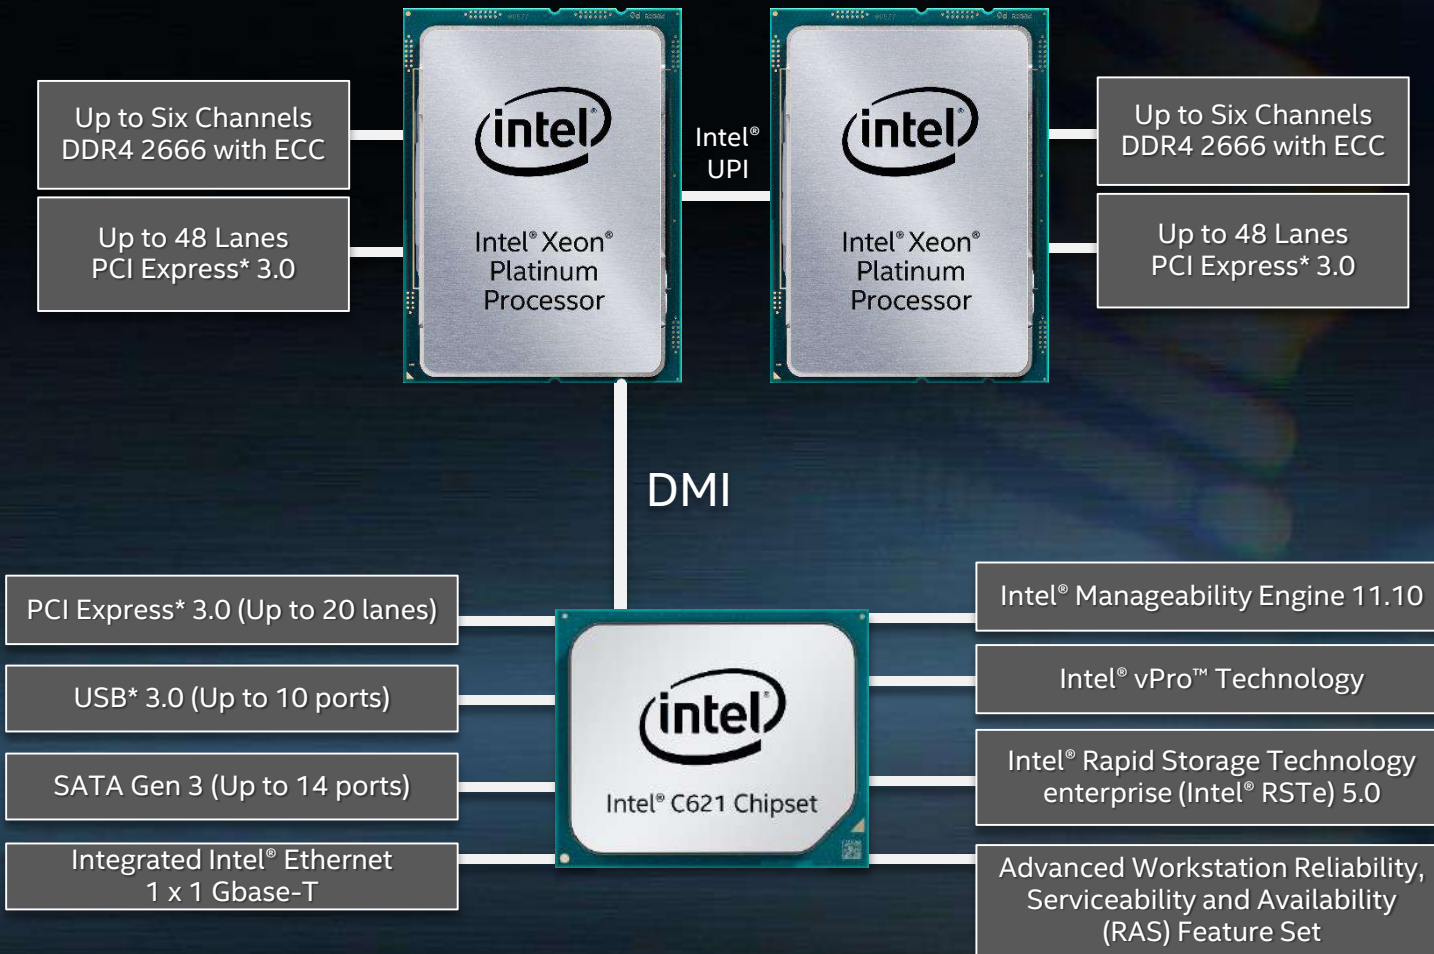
Up to Six Channels DDR4 2666 with ECC

Up to 48 Lanes PCI Express* 3.0

intel

Intel® Xeon® Platinum Processor

Intel® UPI

intel

Intel® Xeon® Platinum Processor

Up to Six Channels DDR4 2666 with ECC

Up to 48 Lanes PCI Express* 3.0

DMI

PCI Express* 3.0 (Up to 20 lanes)

USB* 3.0 (Up to 10 ports)

SATA Gen 3 (Up to 14 ports)

Integrated Intel® Ethernet 1 x 1 Gbase-T

intel

Intel® C621 Chipset

Intel® Manageability Engine 11.10

Intel® vPro™ Technology

Intel® Rapid Storage Technology enterprise (Intel® RSTe) 5.0

Advanced Workstation Reliability, Serviceability and Availability (RAS) Feature Set